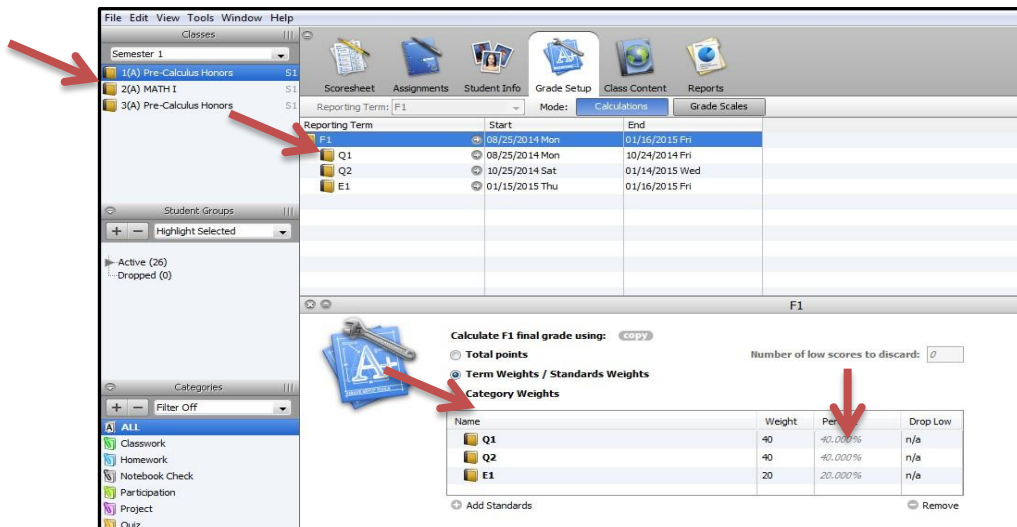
File Edit View Tools Window Help

Classes

Semester 1

1(A) Pre-Calculus Honors S1
2(A) MATH I S1
3(A) Pre-Calculus Honors S1

Student Groups

+ − Highlight Selected

Active (26)
Dropped (0)

Categories

+ − Filter Off

ALL
Classwork
Homework
Notebook Check
Participation
Project
Quiz

Scoresheet Assignments Student Info Grade Setup Class Content Reports

Reporting Term: F1 Mode: Calculations Grade Scales

| Reporting Term | Start | End |
|---|---|---|
| F1 | 08/25/2014 Mon | 01/16/2015 Fri |
| Q1 | 08/25/2014 Mon | 10/24/2014 Fri |
| Q2 | 10/25/2014 Sat | 01/14/2015 Wed |
| E1 | 01/15/2015 Thu | 01/16/2015 Fri |

F1

Calculate F1 final grade using: copy

Total points

Number of low scores to discard: 0

Term Weights / Standards Weights

Category Weights

| Name | Weight | Per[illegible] | Drop Low |
|---|---|---|---|
| Q1 | 40 | 40.000% | n/a |
| Q2 | 40 | 40.000% | n/a |
| E1 | 20 | 20.000% | n/a |

Add Standards

Remove